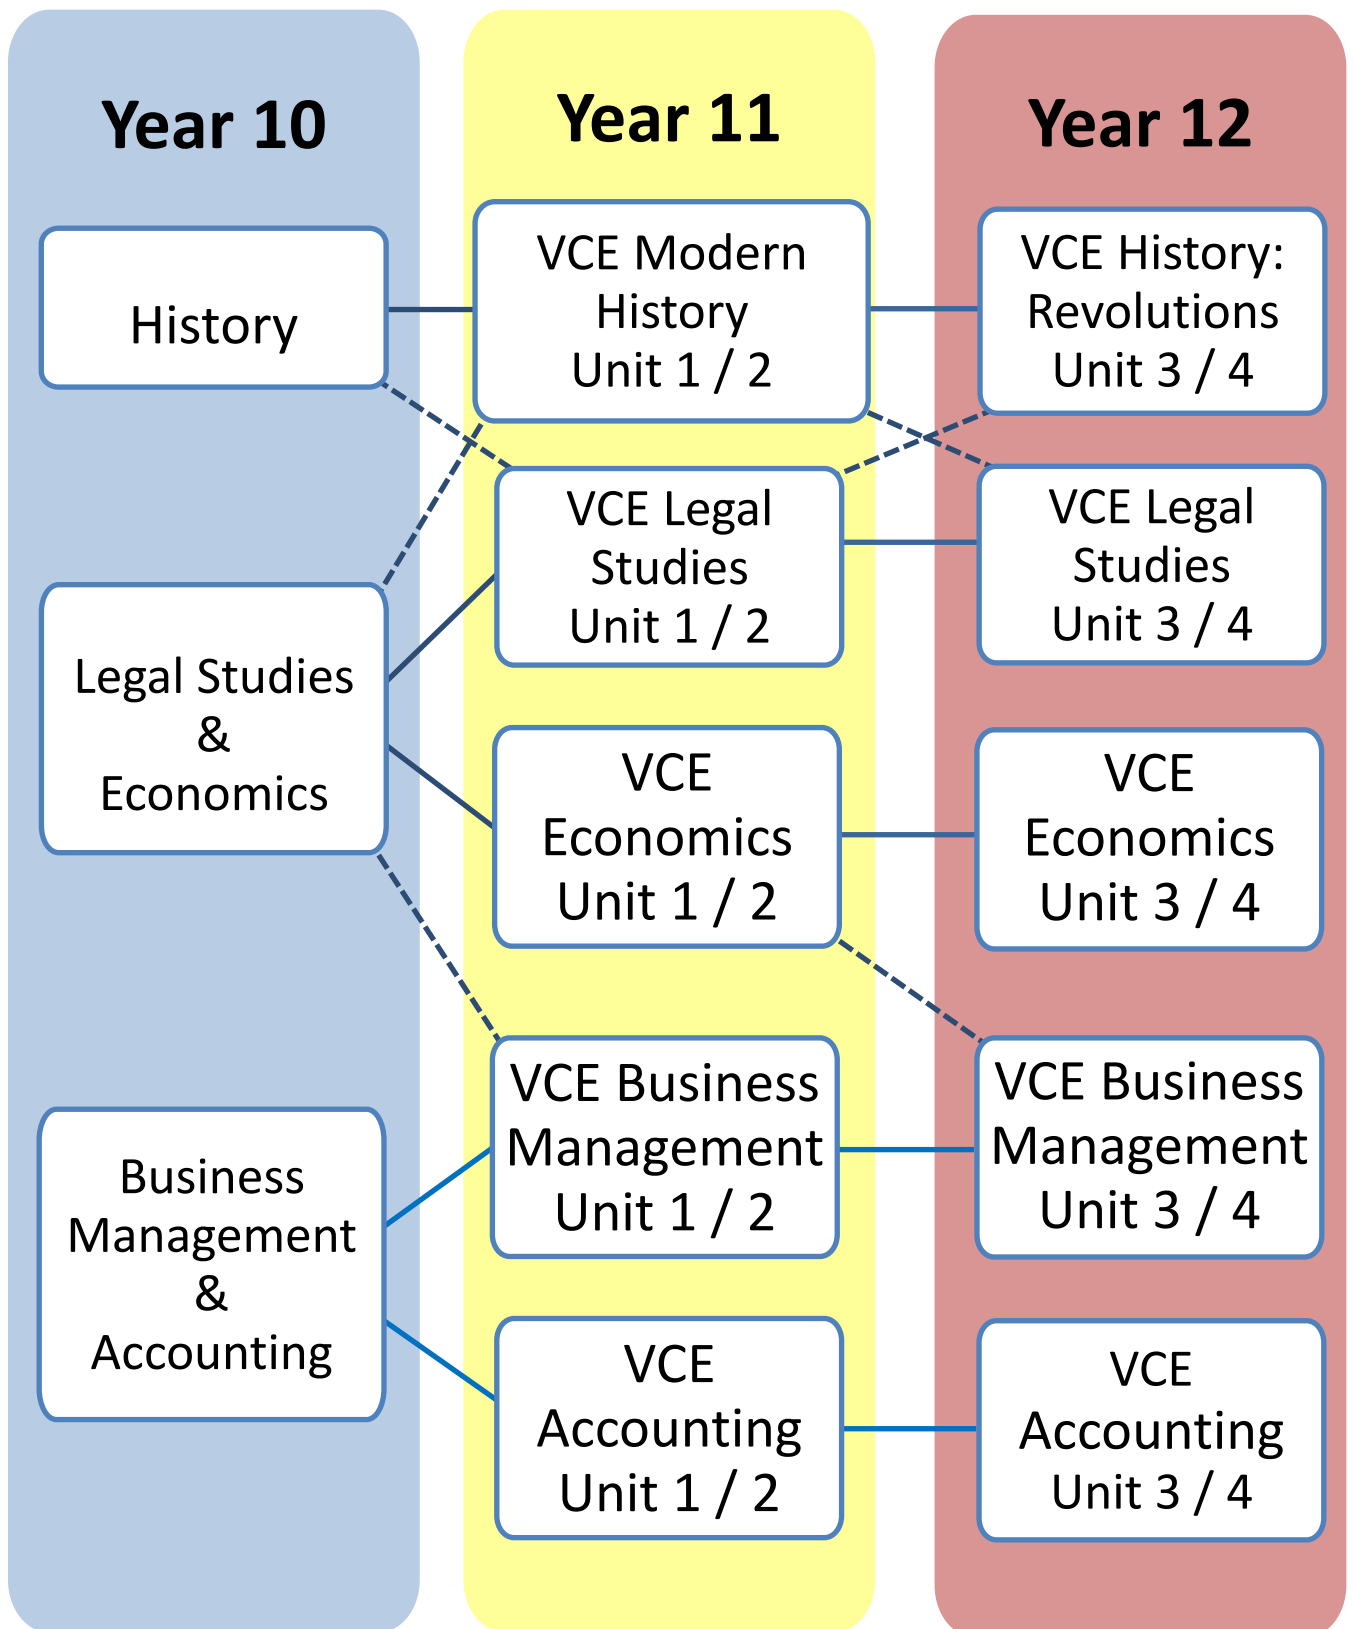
Year 10

History

Legal Studies & Economics

Business Management & Accounting

Year 11

VCE Modern History Unit 1 / 2

VCE Legal Studies Unit 1 / 2

VCE Economics Unit 1 / 2

VCE Business Management Unit 1 / 2

VCE Accounting Unit 1 / 2

Year 12

VCE History: Revolutions Unit 3 / 4

VCE Legal Studies Unit 3 / 4

VCE Economics Unit 3 / 4

VCE Business Management Unit 3 / 4

VCE Accounting Unit 3 / 4